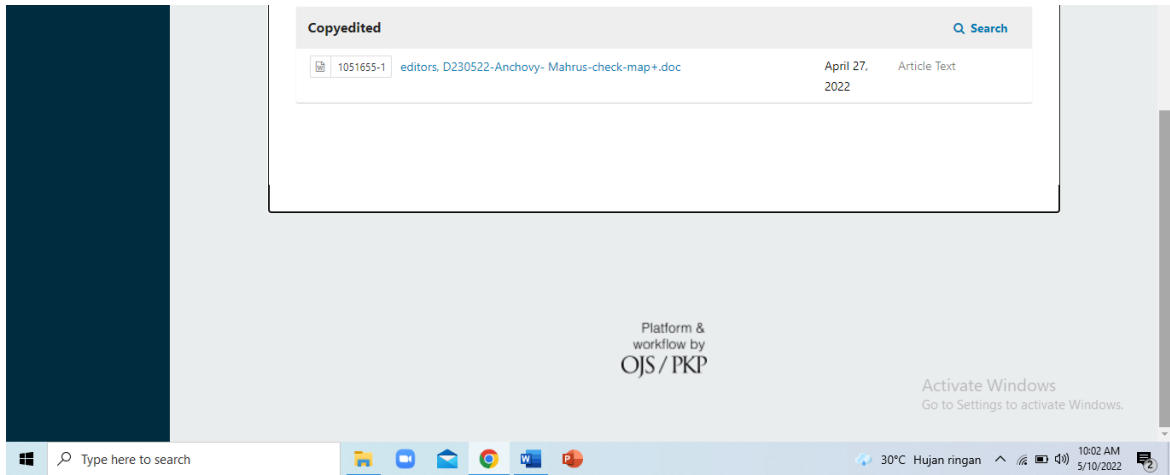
Copyedited

Search

1051655-1 editors, D230522-Anchovy- Mahrus-check-map+.doc April 27, 2022 Article Text

Platform & workflow by OJS / PKP

Activate Windows
Go to Settings to activate Windows.

Type here to search

30°C Hujan ringan

10:02 AM
5/10/2022

2